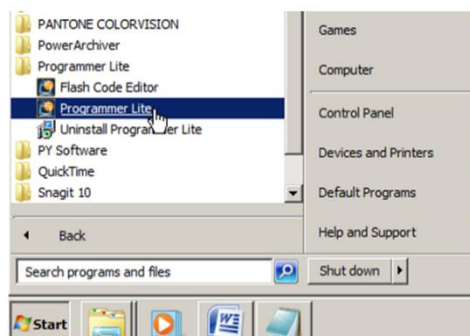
PANTONE COLORVISION
PowerArchiver
Programmer Lite
Flash Code Editor
Programmer Lite
Uninstall Program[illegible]er Lite
PY Software
QuickTime
Snagit 10

Back

Search programs and files

Games
Computer
Control Panel
Devices and Printers
Default Programs
Help and Support

Shut down

Start